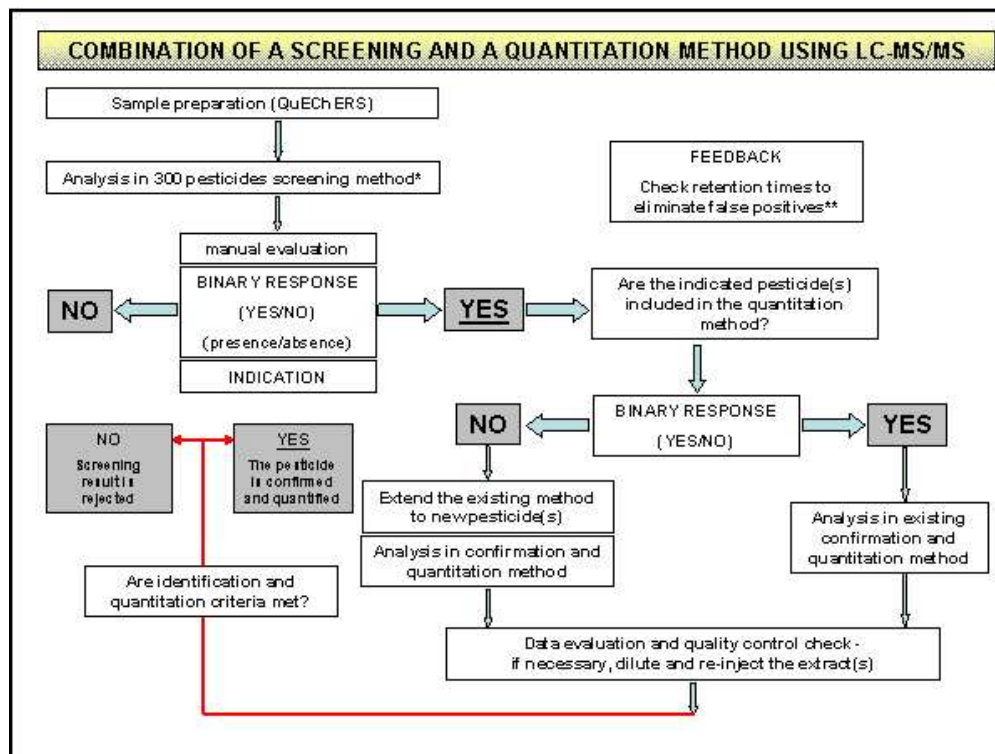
COMBINATION OF A SCREENING AND A QUANTITATION METHOD USING LC-MS/MS

Sample preparation (QuEChERS)

Analysis in 300 pesticides screening method*

FEEDBACK

Check retention times to eliminate false positives**

manual evaluation

BINARY RESPONSE

(YES/NO)

(presence/absence)

INDICATION

NO

YES

Are the indicated pesticide(s) included in the quantitation method?

BINARY RESPONSE

(YES/NO)

NO

YES

NO

Screening result is rejected

YES

The pesticide is confirmed and quantified

Extend the existing method to newpesticide(s)

Analysis in confirmation and quantitation method

Analysis in existing confirmation and quantitation method

Are identification and quantitation criteria met?

Data evaluation and quality control check - if necessary, dilute and re-inject the extract(s)